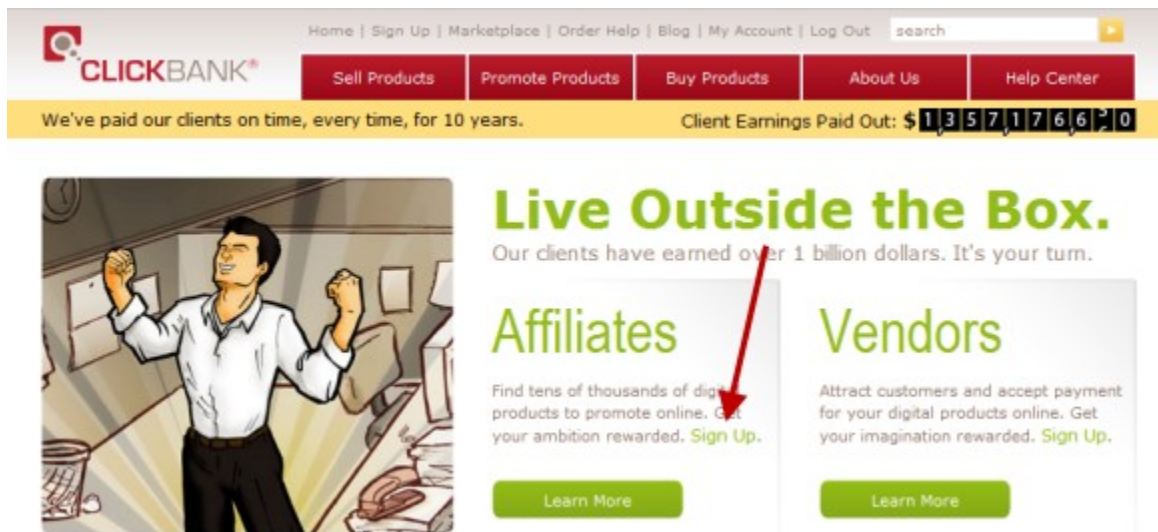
CLICKBANK®

Home | Sign Up | Marketplace | Order Help | Blog | My Account | Log Out search

Sell Products Promote Products Buy Products About Us Help Center

We've paid our clients on time, every time, for 10 years.

Client Earnings Paid Out: $1357176620

Live Outside the Box.

Our clients have earned over 1 billion dollars. It's your turn.

Affiliates

Find tens of thousands of digital products to promote online. Get your ambition rewarded. Sign Up.

Learn More

Vendors

Attract customers and accept payment for your digital products online. Get your imagination rewarded. Sign Up.

Learn More